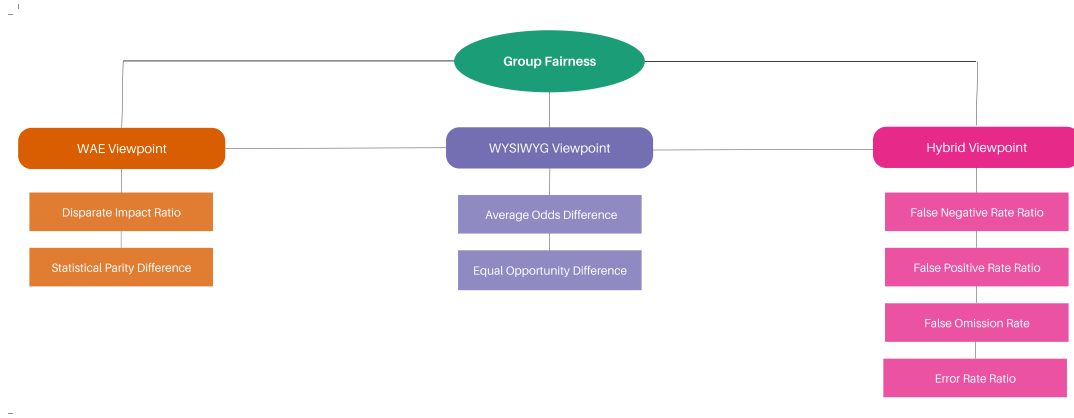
Group Fairness

WAE Viewpoint

Disparate Impact Ratio

Statistical Parity Difference

WYSIWYG Viewpoint

Average Odds Difference

Equal Opportunity Difference

Hybrid Viewpoint

False Negative Rate Ratio

False Positive Rate Ratio

False Omission Rate

Error Rate Ratio